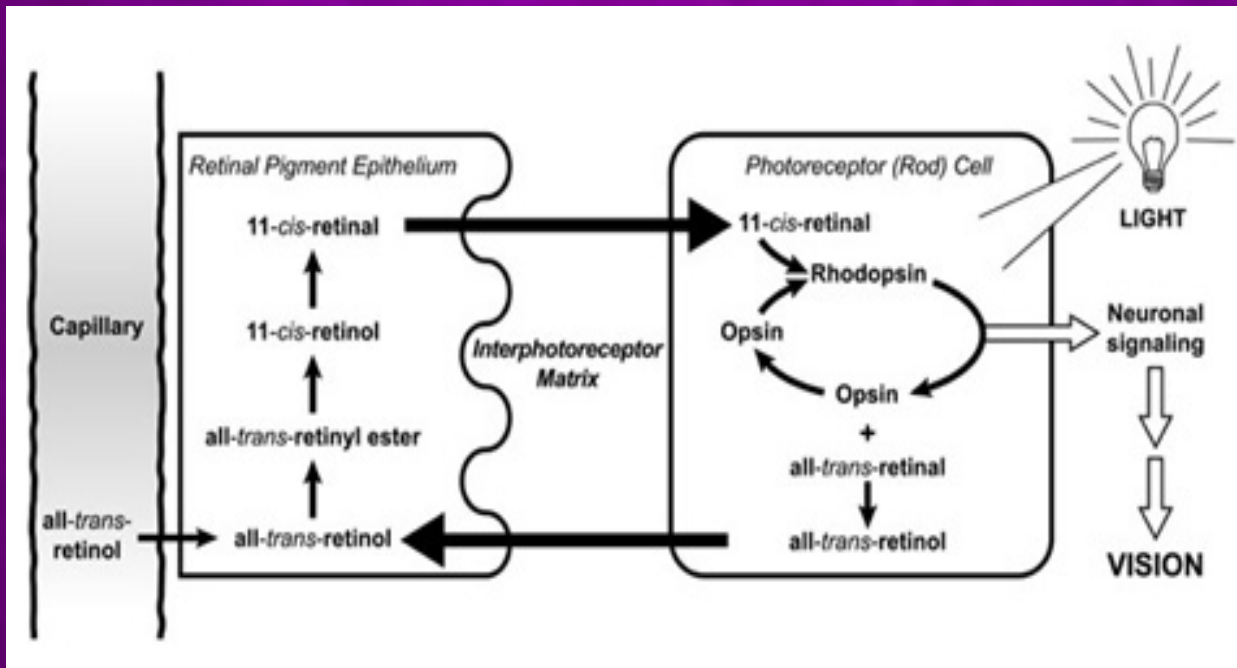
Capillary

all-trans-retinol

Retinal Pigment Epithelium

11-cis-retinal

11-cis-retinol

all-trans-retinyl ester

all-trans-retinol

Interphotoreceptor Matrix

Photoreceptor (Rod) Cell

11-cis-retinal

Rhodopsin

Opsin

Opsin

+

all-trans-retinal

all-trans-retinol

LIGHT

Neuronal signaling

VISION